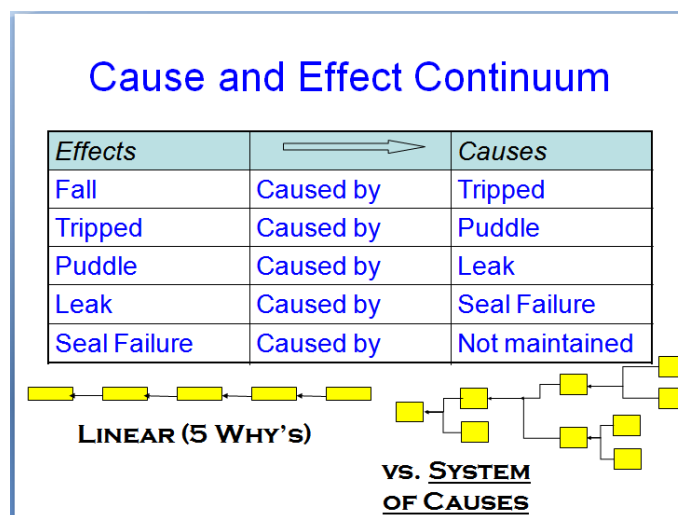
Cause and Effect Continuum

| Effects | | Causes |
|---|---|---|
| Fall | Caused by | Tripped |
| Tripped | Caused by | Puddle |
| Puddle | Caused by | Leak |
| Leak | Caused by | Seal Failure |
| Seal Failure | Caused by | Not maintained |

Linear (5 Why's)

vs. System of Causes